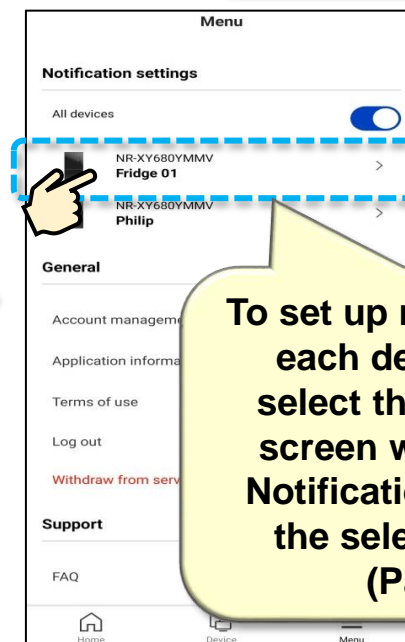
Menu

Notification settings

All devices

NR-XY680YMMV
Fridge 01

NR-XY680YMMV
Philip

General

Account manageme

Application informa

Terms of use

Log out

Withdraw from serv

Support

FAQ

Home Device Menu

To set up n each de select th screen w Notificatio the sele (P